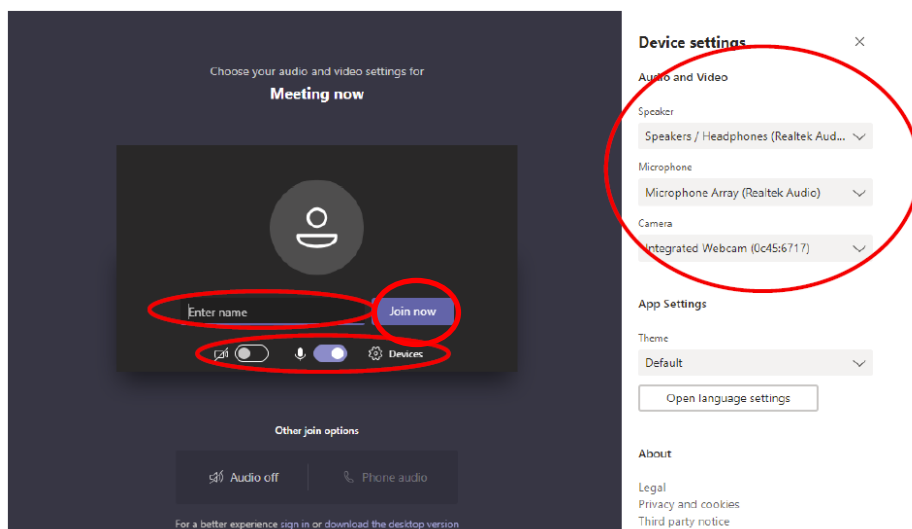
Choose your audio and video settings for

Meeting now

Enter name

Join now

Devices

Other join options

Audio off

Phone audio

For a better experience sign in or download the desktop version

Device settings

Audio and Video

Speaker

Speakers / Headphones (Realtek Aud...

Microphone

Microphone Array (Realtek Audio)

Camera

Integrated Webcam (0c45:6717)

App Settings

Theme

Default

Open language settings

About

Legal

Privacy and cookies

Third party notice